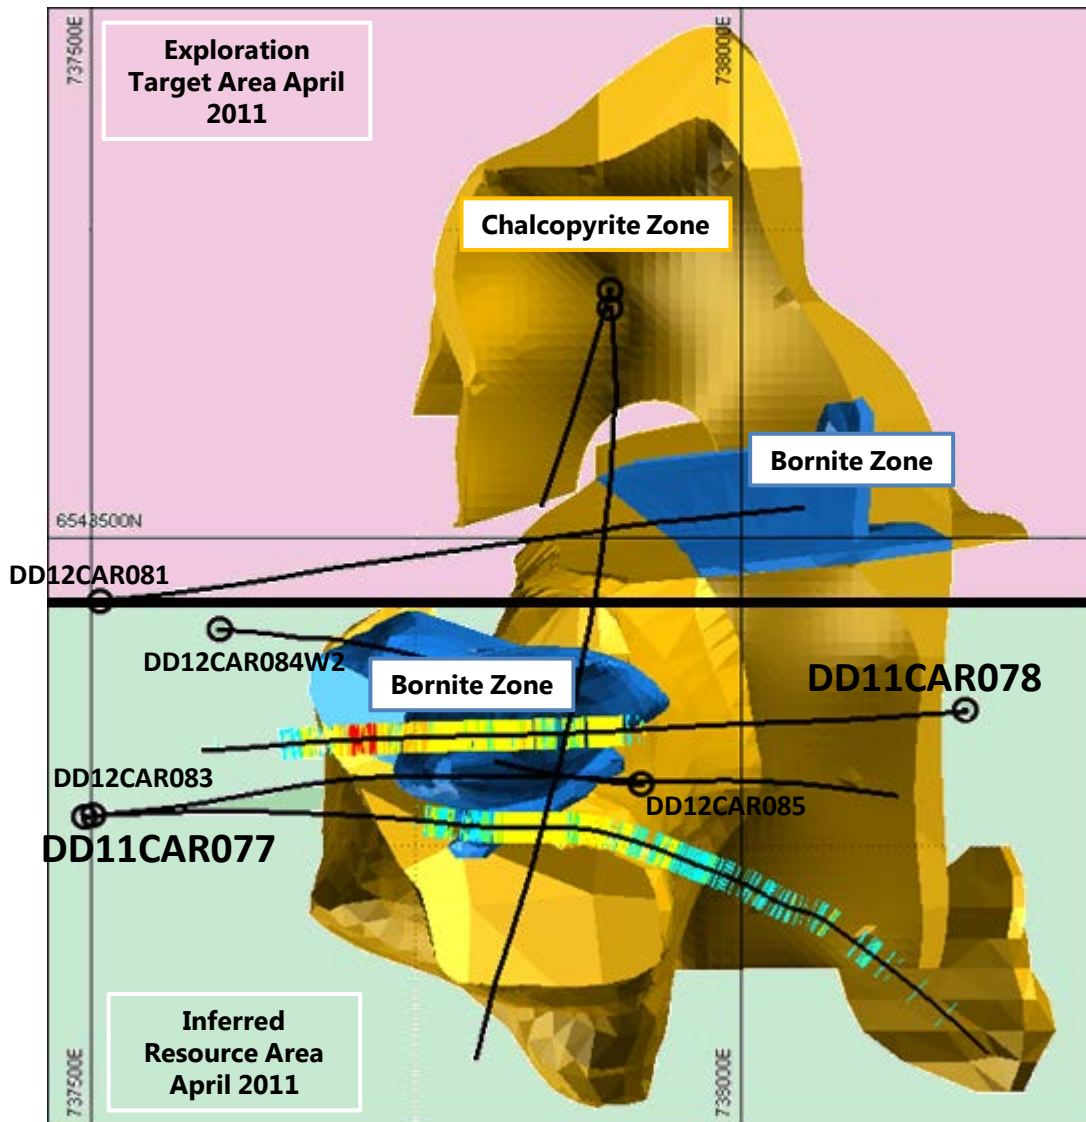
737500E

738000E

Exploration Target Area April 2011

Chalcopyrite Zone

Bornite Zone

6543500N

DD12CAR081

DD12CAR084W2

Bornite Zone

DD11CAR078

DD12CAR083

DD12CAR085

DD11CAR077

Inferred Resource Area April 2011

737500E

738000E